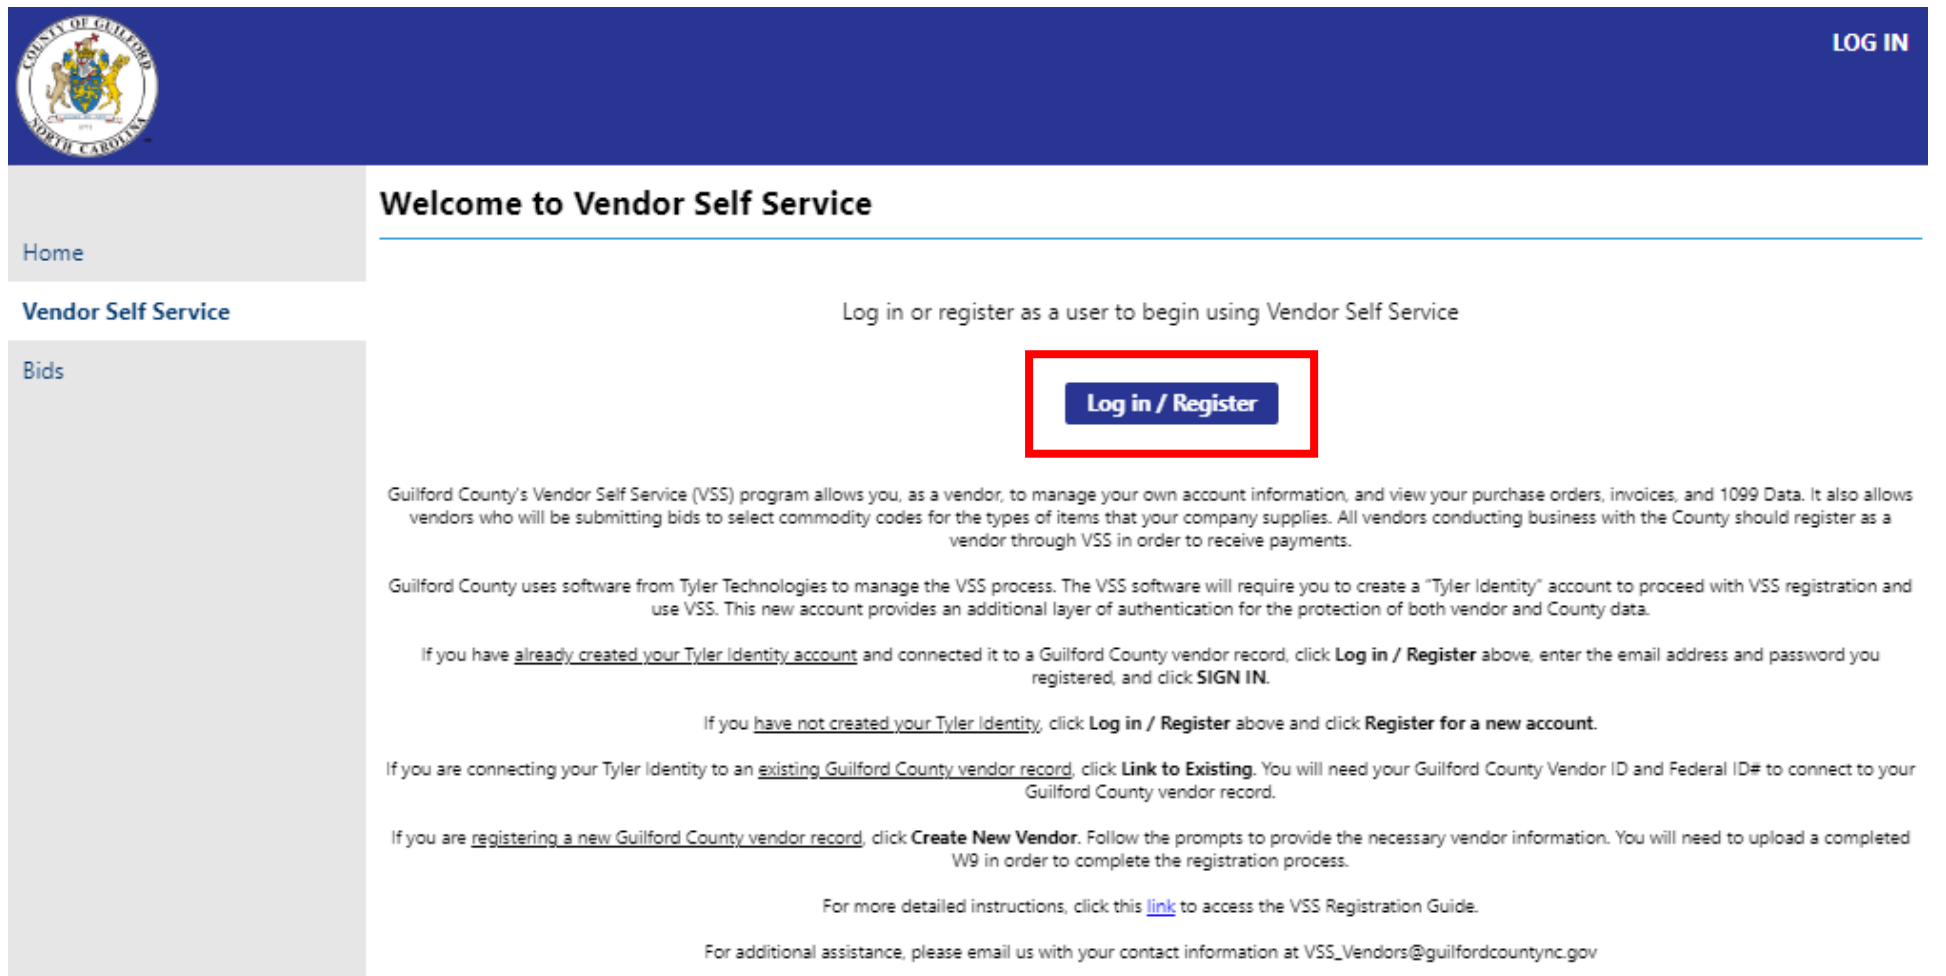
COUNTY OF GUILFORD NORTH CAROLINA

LOG IN

Home

Vendor Self Service

Bids

Welcome to Vendor Self Service

Log in or register as a user to begin using Vendor Self Service

Log in / Register

Guilford County's Vendor Self Service (VSS) program allows you, as a vendor, to manage your own account information, and view your purchase orders, invoices, and 1099 Data. It also allows vendors who will be submitting bids to select commodity codes for the types of items that your company supplies. All vendors conducting business with the County should register as a vendor through VSS in order to receive payments.

Guilford County uses software from Tyler Technologies to manage the VSS process. The VSS software will require you to create a "Tyler Identity" account to proceed with VSS registration and use VSS. This new account provides an additional layer of authentication for the protection of both vendor and County data.

If you have already created your Tyler Identity account and connected it to a Guilford County vendor record, click Log in / Register above, enter the email address and password you registered, and click SIGN IN.

If you have not created your Tyler Identity, click Log in / Register above and click Register for a new account.

If you are connecting your Tyler Identity to an existing Guilford County vendor record, click Link to Existing. You will need your Guilford County Vendor ID and Federal ID# to connect to your Guilford County vendor record.

If you are registering a new Guilford County vendor record, click Create New Vendor. Follow the prompts to provide the necessary vendor information. You will need to upload a completed W9 in order to complete the registration process.

For more detailed instructions, click this link to access the VSS Registration Guide.

For additional assistance, please email us with your contact information at VSS_Vendors@guilfordcountync.gov